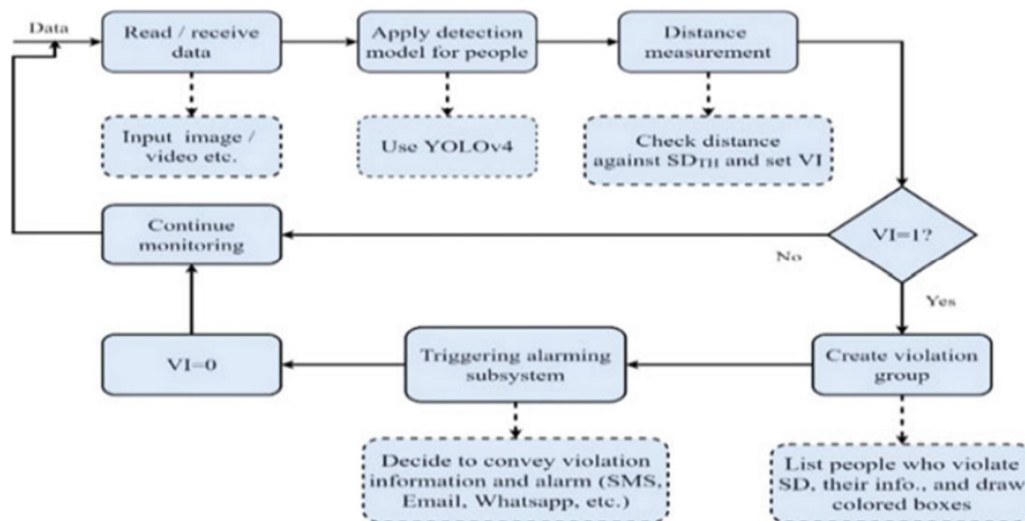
Data

Read / receive data

Apply detection model for people

Distance measurement

Input image / video etc.

Use YOLOv4

Check distance against $SD_{TH}$ and set VI

Continue monitoring

VI=1?

No

Yes

VI=0

Triggering alarming subsystem

Create violation group

Decide to convey violation information and alarm (SMS, Email, Whatsapp, etc.)

List people who violate SD, their info., and draw colored boxes